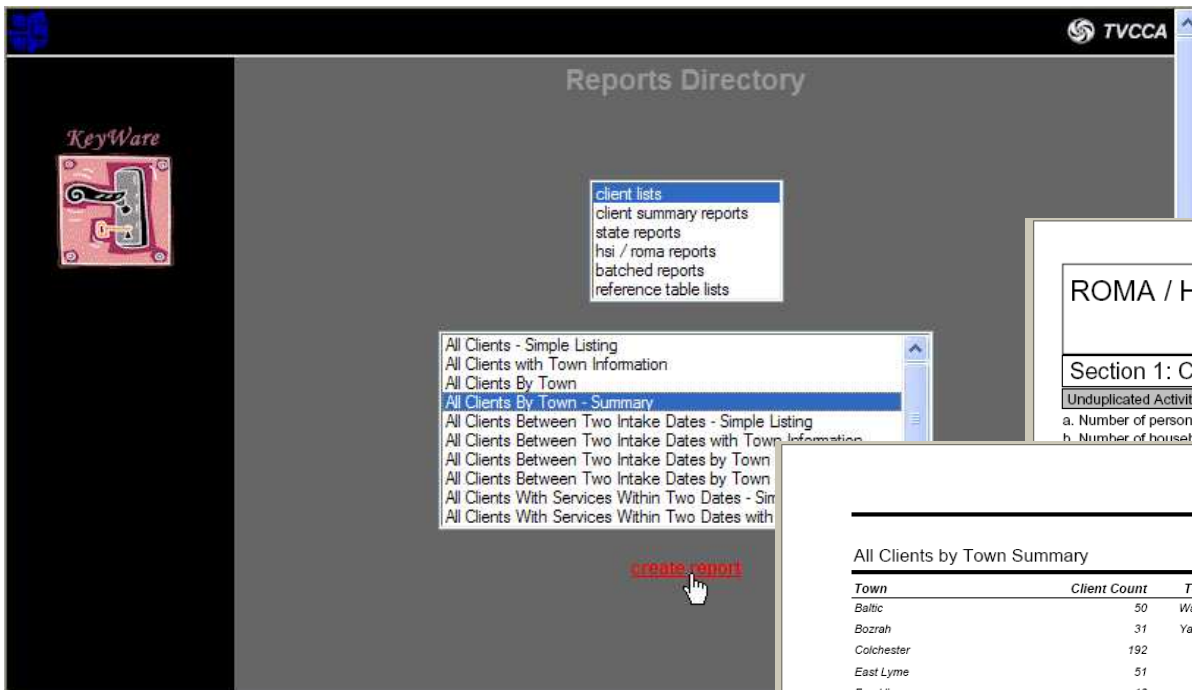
TVCCA

Reports Directory

KeyWare

client lists
client summary reports
state reports
hsi / roma reports
batched reports
reference table lists

All Clients - Simple Listing
All Clients with Town Information
All Clients By Town
All Clients By Town - Summary
All Clients Between Two Intake Dates - Simple Listing
All Clients Between Two Intake Dates with Town Information
All Clients Between Two Intake Dates by Town
All Clients Between Two Intake Dates by Town
All Clients With Services Within Two Dates - Sim
All Clients With Services Within Two Dates with

create report

ROMA / H

Section 1: C

Unduplicated Activit

a. Number of person

b. Number of househ

All Clients by Town Summary

| Town | Client Count | T |
|---|---|---|
| Baltic | 50 | W |
| Bozrah | 31 | Ya |
| Colchester | 192 | |
| East Lyme | 51 | |